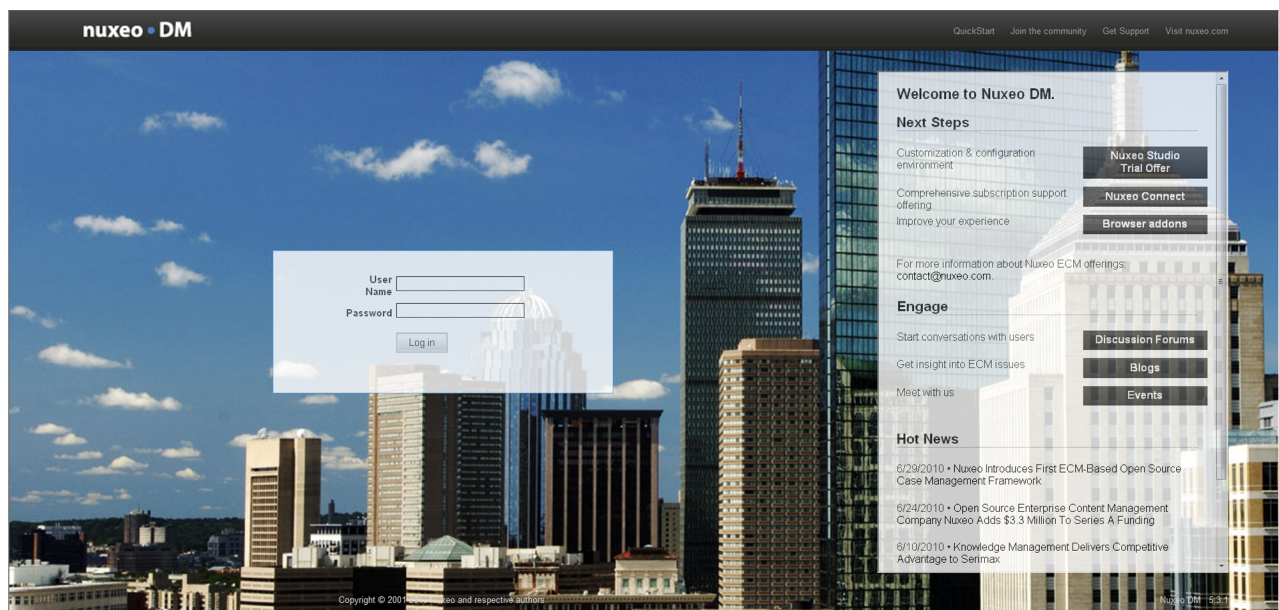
nuxeo • DM

QuickStart Join the community Get Support Visit nuxeo.com

User Name
Password
Log in

Welcome to Nuxeo DM.

Next Steps

Customization & configuration environment
Nuxeo Studio Trial Offer

Comprehensive subscription support offering
Nuxeo Connect

Improve your experience
Browser addons

For more information about Nuxeo ECM offerings: contact@nuxeo.com.

Engage

Start conversations with users
Discussion Forums

Get insight into ECM issues
Blogs

Meet with us
Events

Hot News

6/29/2010 • Nuxeo Introduces First ECM-Based Open Source Case Management Framework

6/24/2010 • Open Source Enterprise Content Management Company Nuxeo Adds $3.3 Million To Series A Funding

6/10/2010 • Knowledge Management Delivers Competitive Advantage to Serimax

Copyright © 2001-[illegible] Nuxeo and respective authors

Nuxeo DM - 5.3.1